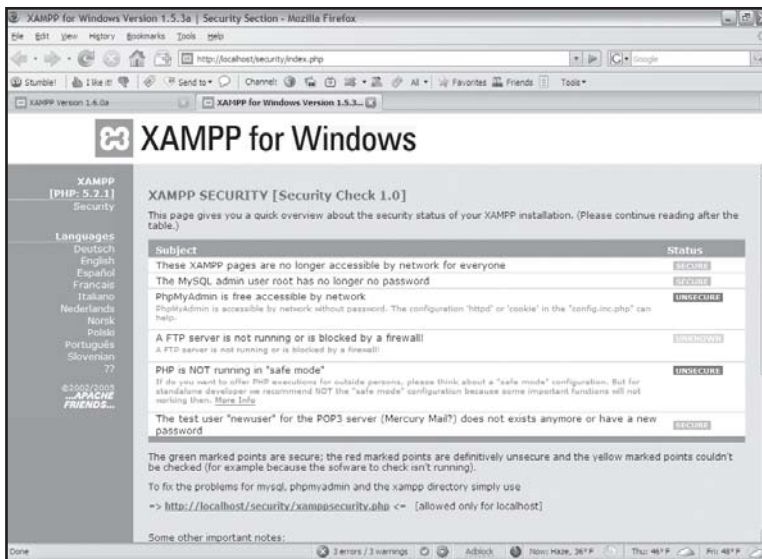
XAMPP for Windows Version 1.5.3a | Security Section - Mozilla Firefox

File Edit View History Bookmarks Tools Help

http://localhost/security/index.php

Stumble! I like it! Send to Channel: All Favorites Friends Tools

XAMPP Version 1.6.0a | XAMPP for Windows Version 1.5.3...

XAMPP for Windows

XAMPP [PHP: 5.2.1]
Security

Languages
Deutsch
English
Español
Francais
Italiano
Nederlands
Norsk
Polski
Português
Slovenian
??

©2002/2005 ...APACHE FRIENDS...

XAMPP SECURITY [Security Check 1.0]

This page gives you a quick overview about the security status of your XAMPP installation. (Please continue reading after the table.)

| Subject | Status |
|---|---|
| These XAMPP pages are no longer accessible by network for everyone | SECURE |
| The MySQL admin user root has no longer no password | SECURE |
| PhpMyAdmin is free accessible by network<br>PhpMyAdmin is accessible by network without password. The configuration 'httpd' or 'cookie' in the "config.inc.php" can help. | UNSECURE |
| A FTP server is not running or is blocked by a firewall!<br>A FTP server is not running or is blocked by a firewall! | UNKNOWN |
| PHP is NOT running in "safe mode"<br>If do you want to offer PHP executions for outside persons, please think about a "safe mode" configuration. But for standalone developer we recommend NOT the "safe mode" configuration because some important functions will not working then. More Info | UNSECURE |
| The test user "newuser" for the POP3 server (Mercury Mail?) does not exists anymore or have a new password | SECURE |

The green marked points are secure; the red marked points are definitively unsecure and the yellow marked points couldn't be checked (for example because the sofware to check isn't running).

To fix the problems for mysql, phpmyadmin and the xampp directory simply use

=> http://localhost/security/xamppsecurity.php <= [allowed only for localhost]

Some other important notes:

Done | 3 errors / 3 warnings | Adblock | Now: Haze, 36°F | Thu: 46°F | Fri: 48°F